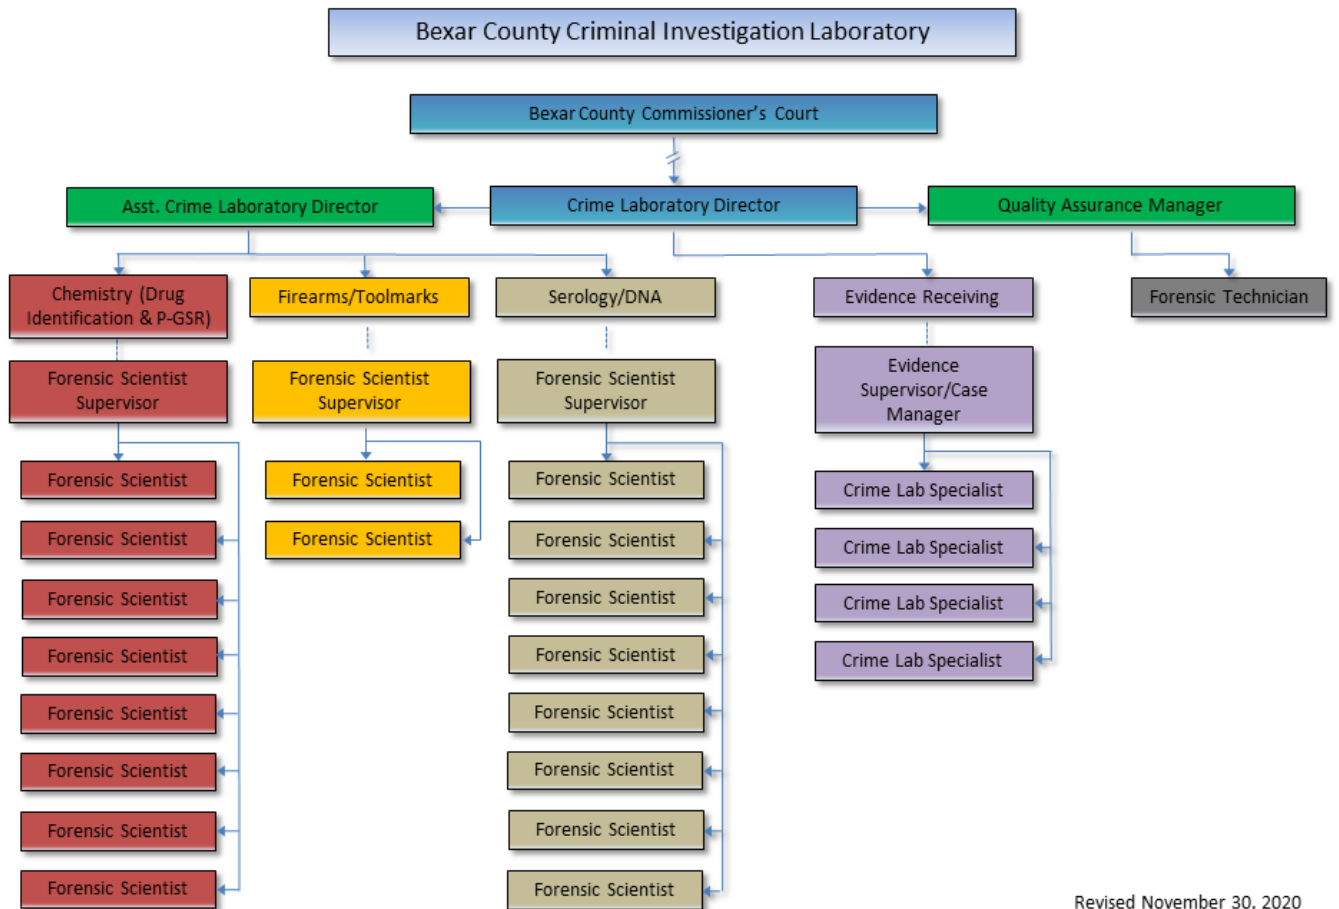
Bexar County Criminal Investigation Laboratory

Bexar County Commissioner's Court

Asst. Crime Laboratory Director

Crime Laboratory Director

Quality Assurance Manager

Chemistry (Drug Identification & P-GSR)

Forensic Scientist Supervisor

Forensic Scientist

Forensic Scientist

Forensic Scientist

Forensic Scientist

Forensic Scientist

Forensic Scientist

Forensic Scientist

Forensic Scientist

Firearms/Toolmarks

Forensic Scientist Supervisor

Forensic Scientist

Forensic Scientist

Serology/DNA

Forensic Scientist Supervisor

Forensic Scientist

Forensic Scientist

Forensic Scientist

Forensic Scientist

Forensic Scientist

Forensic Scientist

Forensic Scientist

Forensic Scientist

Evidence Receiving

Evidence Supervisor/Case Manager

Crime Lab Specialist

Crime Lab Specialist

Crime Lab Specialist

Crime Lab Specialist

Forensic Technician

Revised November 30, 2020